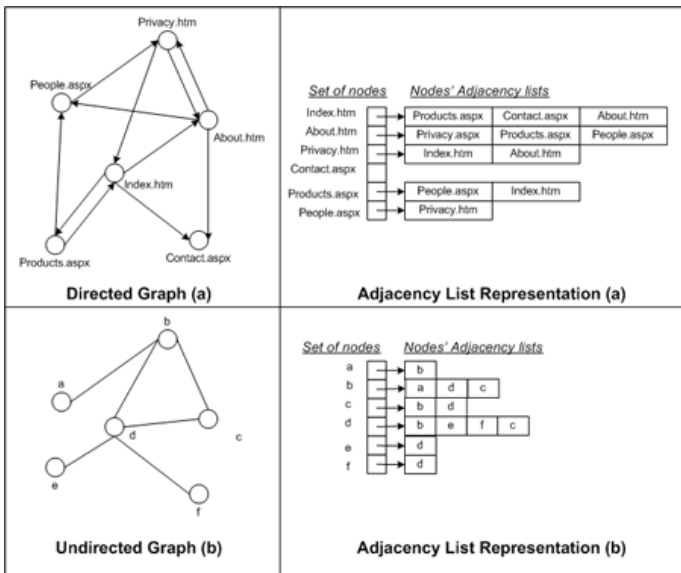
Privacy.htm

People.aspx

About.htm

Index.htm

Products.aspx

Contact.aspx

Directed Graph (a)

Set of nodes

Nodes' Adjacency lists

| Set of nodes | Nodes' Adjacency lists | | |
|---|---|---|---|
| Index.htm | Products.aspx | Contact.aspx | About.htm |
| About.htm | Privacy.aspx | Products.aspx | People.aspx |
| Privacy.htm | Index.htm | About.htm | |
| Contact.aspx | | | |
| Products.aspx | People.aspx | Index.htm | |
| People.aspx | Privacy.htm | | |

Adjacency List Representation (a)

b

a

d

c

e

f

Undirected Graph (b)

| Set of nodes | Nodes' Adjacency lists | | | |
|---|---|---|---|---|
| a | b | | | |
| b | a | d | c | |
| c | b | d | | |
| d | b | e | f | c |
| e | d | | | |
| f | d | | | |

Adjacency List Representation (b)